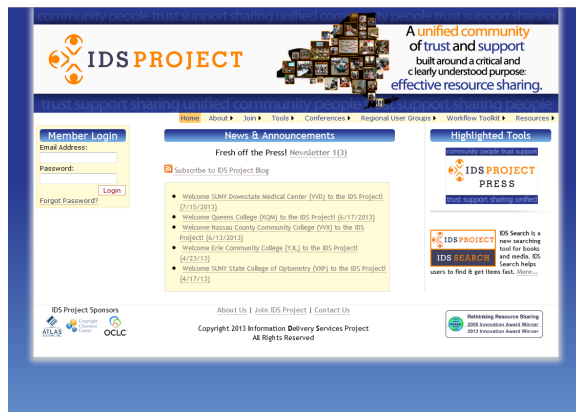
community people trust support sharing unified community people trust support

IDS PROJECT

A unified community of trust and support built around a critical and clearly understood purpose: effective resource sharing.

trust support sharing unified community people trust support sharing unified community people

Home | About ▸ | Join ▸ | Tools ▸ | Conferences ▸ | Regional User Groups ▸ | Workflow Toolkit ▸ | Resources ▸

Member Login

Email Address:

Password:

Login

Forgot Password?

News & Announcements

Fresh off the Press! Newsletter 1(3)

Subscribe to IDS Project Blog

- Welcome SUNY Downstate Medical Center (VVD) to the IDS Project! (7/15/2013)
- Welcome Queens College (XQM) to the IDS Project! (6/17/2013)
- Welcome Nassau County Community College (VVX) to the IDS Project! (6/13/2013)
- Welcome Erie Community College (YJL) to the IDS Project! (4/23/13)
- Welcome SUNY State College of Optometry (VXP) to the IDS Project! (4/17/13)

Highlighted Tools

community people trust support

IDS PROJECT PRESS

trust support sharing unified

IDS PROJECT IDS SEARCH

IDS Search is a new searching tool for books and media. IDS Search helps users to find & get items fast. More...

IDS Project Sponsors

ATLAS SYSTEMS, INC. Copyright Clearance Center OCLC

About Us | Join IDS Project | Contact Us

Copyright 2013 Information Delivery Services Project
All Rights Reserved

Rethinking Resource Sharing
2008 Innovation Award Winner
2012 Innovation Award Winner